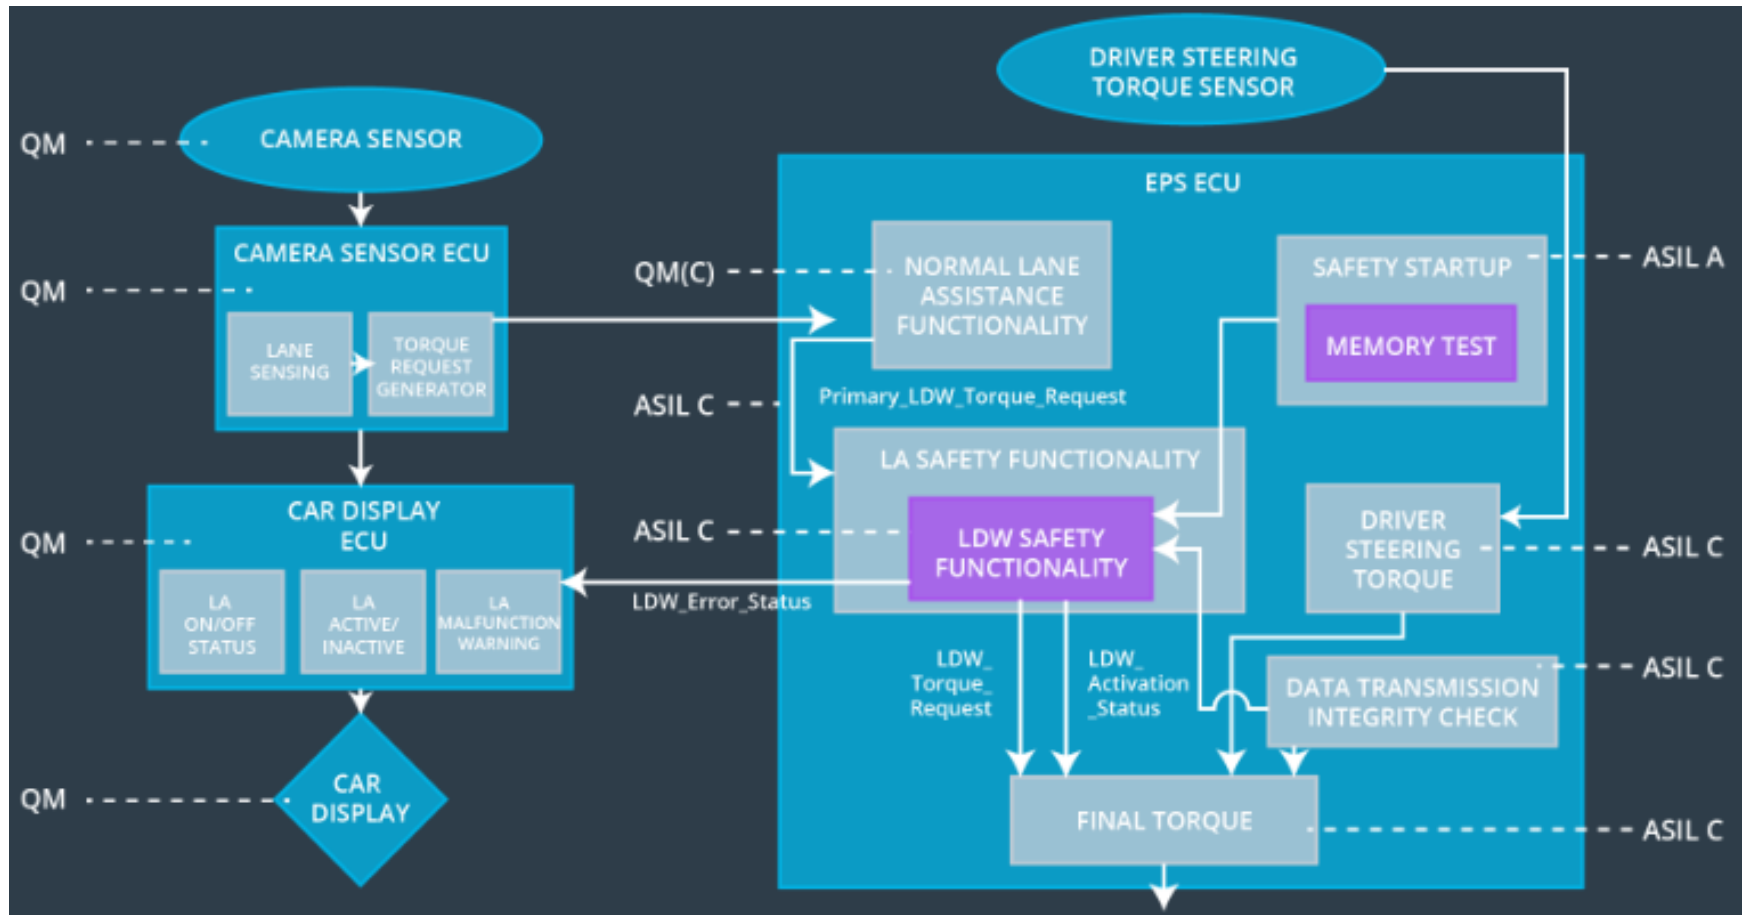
DRIVER STEERING TORQUE SENSOR

QM

CAMERA SENSOR

CAMERA SENSOR ECU

QM

LANE SENSING

TORQUE REQUEST GENERATOR

EPS ECU

QM(C)

NORMAL LANE ASSISTANCE FUNCTIONALITY

SAFETY STARTUP

ASIL A

MEMORY TEST

Primary_LDW_Torque_Request

ASIL C

LA SAFETY FUNCTIONALITY

CAR DISPLAY ECU

QM

ASIL C

LDW SAFETY FUNCTIONALITY

DRIVER STEERING TORQUE

ASIL C

LA ON/OFF STATUS

LA ACTIVE/ INACTIVE

LA MALFUNCTION WARNING

LDW_Error_Status

LDW_ Torque_ Request

LDW_ Activation _Status

DATA TRANSMISSION INTEGRITY CHECK

ASIL C

QM

CAR DISPLAY

FINAL TORQUE

ASIL C